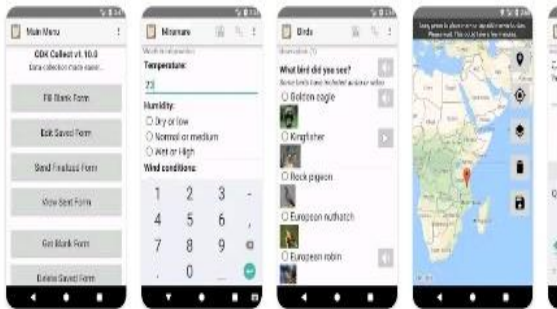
Main Menu

ODK Collect v1.10.0
Data collection made easier...

Fill Blank Form

Edit Saved Form

Send Finalized Form

View Sent Form

Get Blank Form

Delete Saved Form

Mismare

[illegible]

Temperature:

23

Humidity:

Dry or low

Normal or medium

Wet or High

Wind conditions:

| 1 | 2 | 3 | - |
|---|---|---|---|
| 4 | 5 | 6 | , |
| 7 | 8 | 9 | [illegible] |
| , | 0 | . | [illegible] |

Birds

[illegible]

What bird did you see?

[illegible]

Golden eagle

Kingfisher

Rock pigeon

European nuthatch

European robin

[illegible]